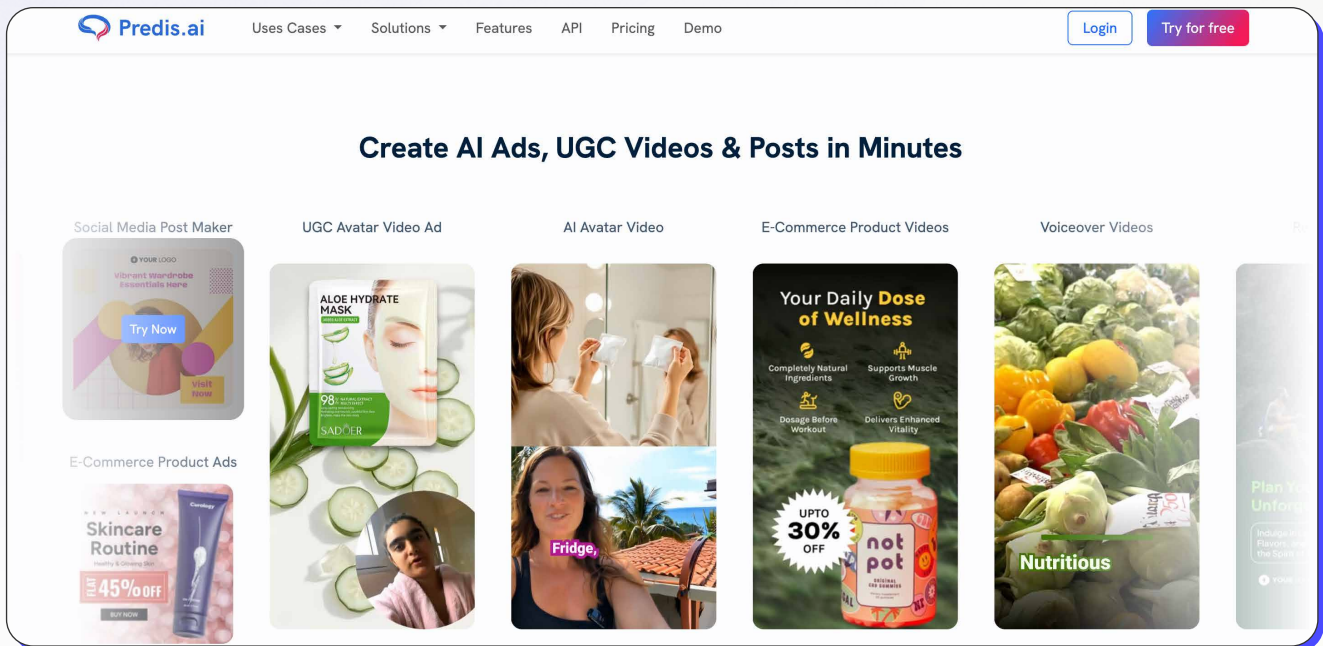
Predis.ai Uses Cases Solutions Features API Pricing Demo Login Try for free

Create AI Ads, UGC Videos & Posts in Minutes

Social Media Post Maker

YOUR LOGO
Vibrant Wardrobe Essentials Here
Try Now
Visit Now

E-Commerce Product Ads

NEW LAUNCH
Skincare Routine
Healthy & Glowing Skin
FLAT 45% OFF
BUY NOW

UGC Avatar Video Ad

ALOE HYDRATE MASK
98
SADOER

AI Avatar Video

Fridge,

E-Commerce Product Videos

Your Daily Dose of Wellness
Completely Natural Ingredients
Supports Muscle Growth
Dosage Before Workout
Delivers Enhanced Vitality
UPTO 30% OFF
not pot

Voiceover Videos

Nutritious

Plan Yo
Unforg